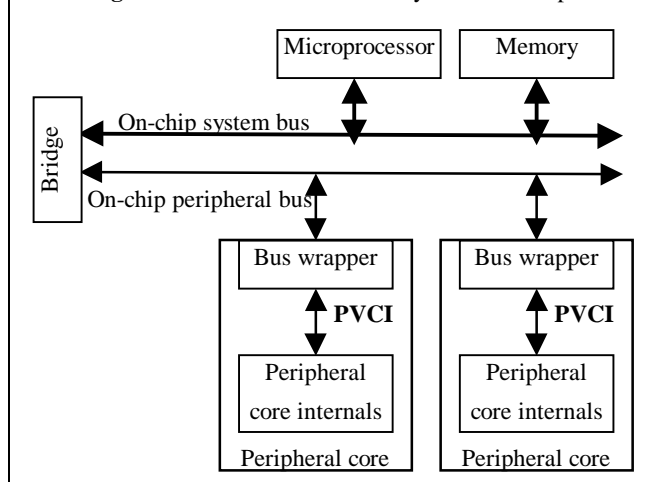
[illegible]

Microprocessor

Memory

Bridge

On-chip system bus

On-chip peripheral bus

Bus wrapper

PVCI

Peripheral core internals

Peripheral core

Bus wrapper

PVCI

Peripheral core internals

Peripheral core